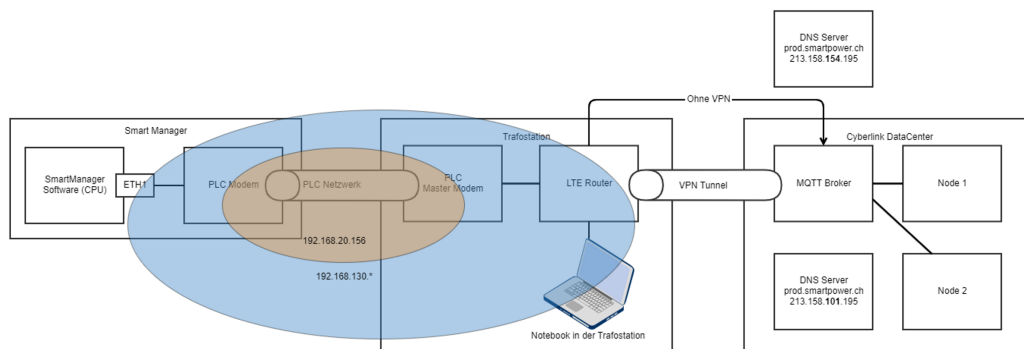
DNS Server
prod.smartpower.ch
213.158.154.195

Ohne VPN

Smart Manager

Trafostation

Cyberlink DataCenter

SmartManager Software (CPU)

ETH1

PLC Modem

PLC Netzwerk

PLC Master Modem

LTE Router

VPN Tunnel

MQTT Broker

Node 1

192.168.20.156

192.168.130.*

DNS Server
prod.smartpower.ch
213.158.101.195

Node 2

Notebook in der Trafostation